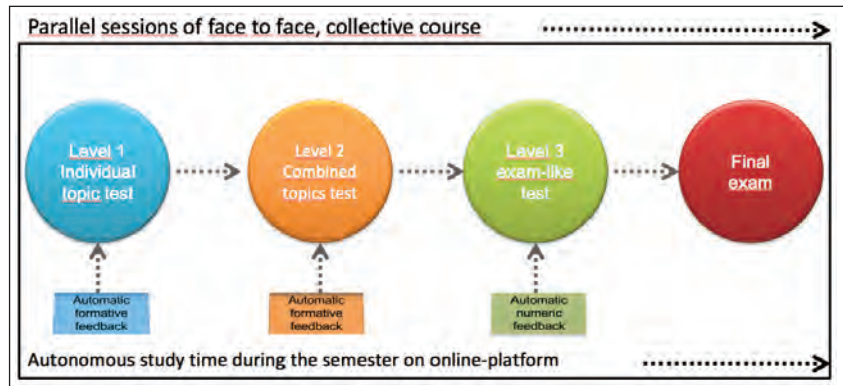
Parallel sessions of face to face, collective course

Level 1 Individual topic test

Level 2 Combined topics test

Level 3 exam-like test

Final exam

Automatic formative feedback

Automatic formative feedback

Automatic numeric feedback

Autonomous study time during the semester on online-platform